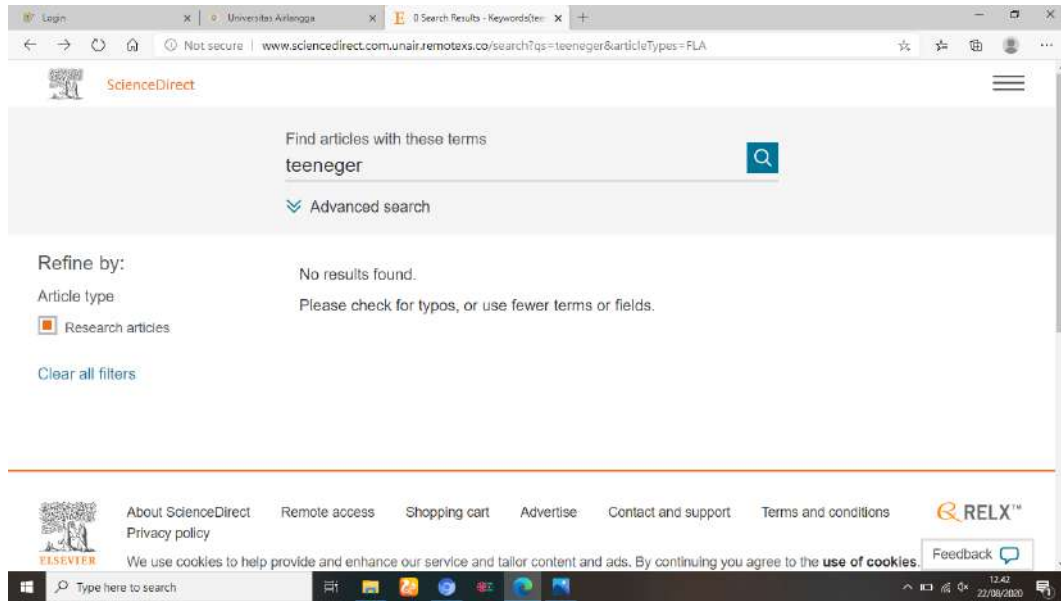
Login
Universitas Airlangga
0 Search Results - Keywords(tee
Not secure | www.sciencedirect.com.unair.remotexs.co/search?qs=teeneger&articleTypes=FLA

ScienceDirect

Find articles with these terms
teeneger

Advanced search

Refine by:
Article type
Research articles

Clear all filters

No results found.
Please check for typos, or use fewer terms or fields.

About ScienceDirect Remote access Shopping cart Advertise Contact and support Terms and conditions
Privacy policy

RELX™

ELSEVIER

We use cookies to help provide and enhance our service and tailor content and ads. By continuing you agree to the **use of cookies**.

Feedback

Type here to search

12.42
22/08/2020